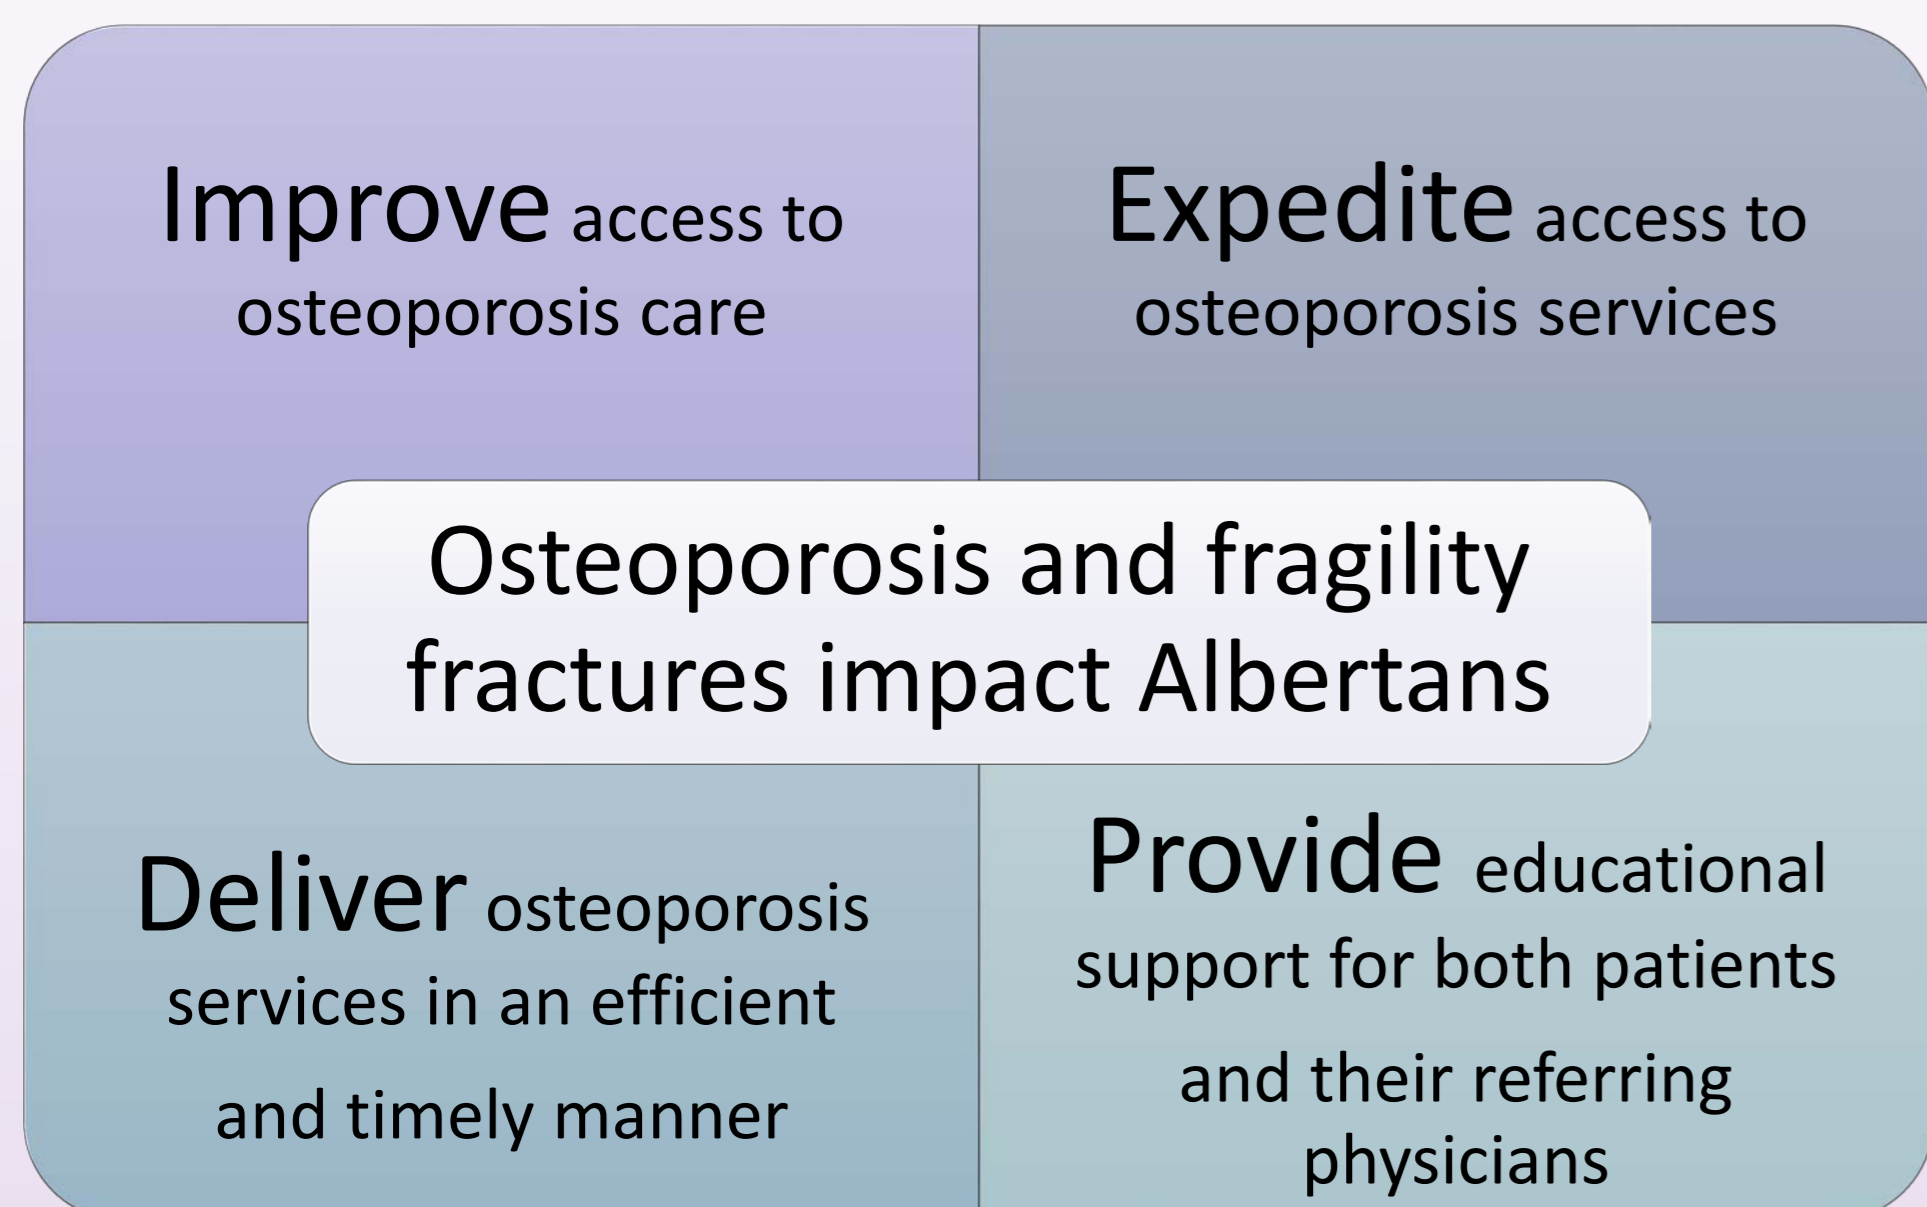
Improve access to osteoporosis care

Expedite access to osteoporosis services

Osteoporosis and fragility fractures impact Albertans

Deliver osteoporosis services in an efficient and timely manner

Provide educational support for both patients and their referring physicians